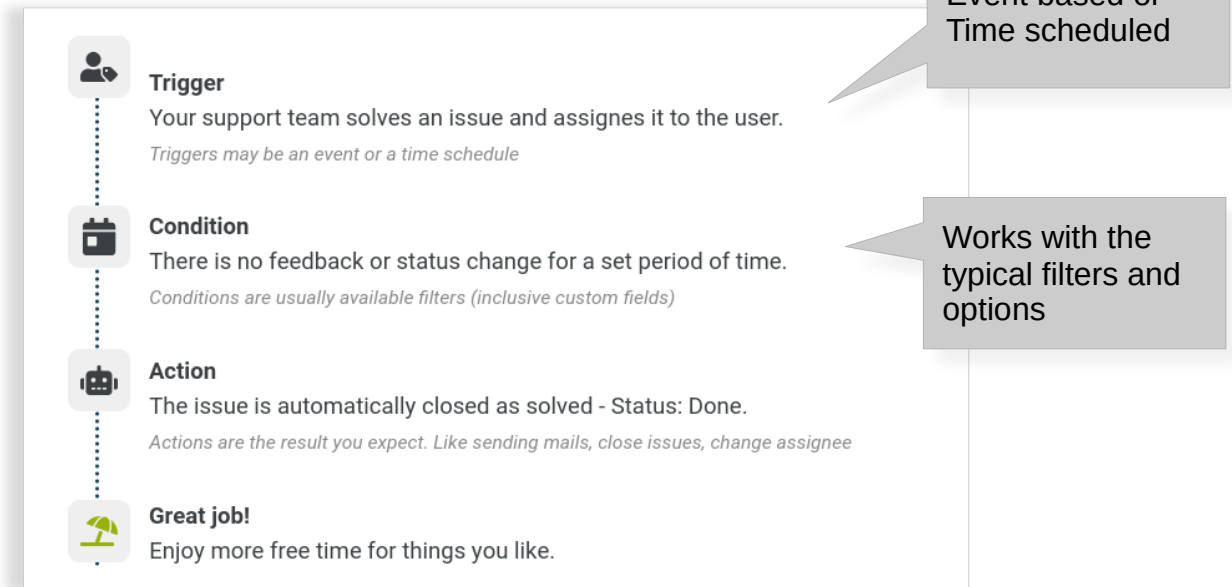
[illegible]
Time scheduled

Trigger
Your support team solves an issue and assignes it to the user.
Triggers may be an event or a time schedule

Works with the typical filters and options

Condition
There is no feedback or status change for a set period of time.
Conditions are usually available filters (inclusive custom fields)

Action
The issue is automatically closed as solved - Status: Done.
Actions are the result you expect. Like sending mails, close issues, change assignee

Great job!
Enjoy more free time for things you like.